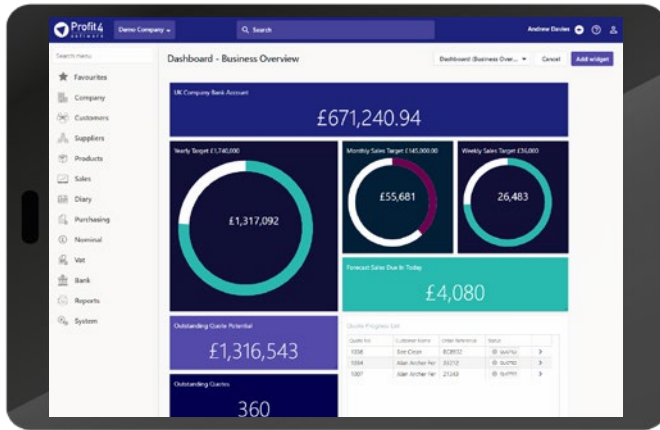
Profit4 software
Demo Company
Search
Andrew Davies

Search menu
Favourites
Company
Customers
Suppliers
Products
Sales
Diary
Purchasing
Nominal
Vat
Bank
Reports
System

Dashboard - Business Overview
Dashboard (Business Over...
Cancel
Add widget

UK Company Bank Account
£671,240.94

Yearly Target £1,740,000
£1,317,092

Monthly Sales Target £145,000.00
£55,681

Weekly Sales Target £36,000
26,483

Forecast Sales Due In Today
£4,080

Outstanding Quote Potential
£1,316,543

Quote Progress List
| Quote No | Customer Name | Order Reference | Status |
|---|---|---|---|
| 1008 | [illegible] | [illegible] | QUOTED |
| 1004 | Alan Archer Fer | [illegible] | QUOTED |
| 1007 | Alan Archer Fer | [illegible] | QUOTED |

Outstanding Quotes
360